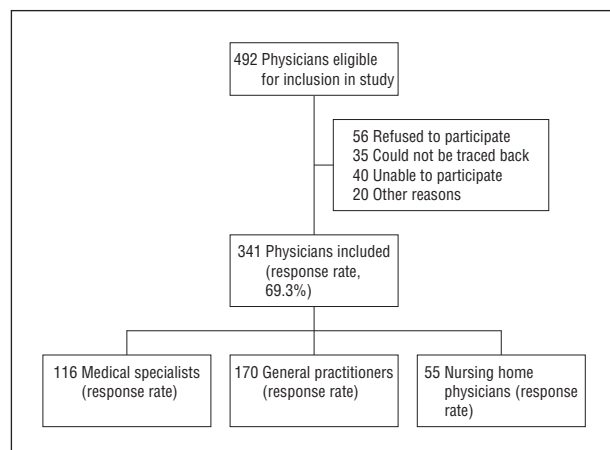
492 Physicians eligible for inclusion in study

56 Refused to participate
35 Could not be traced back
40 Unable to participate
20 Other reasons

341 Physicians included (response rate, 69.3%)

116 Medical specialists (response rate)

170 General practitioners (response rate)

55 Nursing home physicians (response rate)